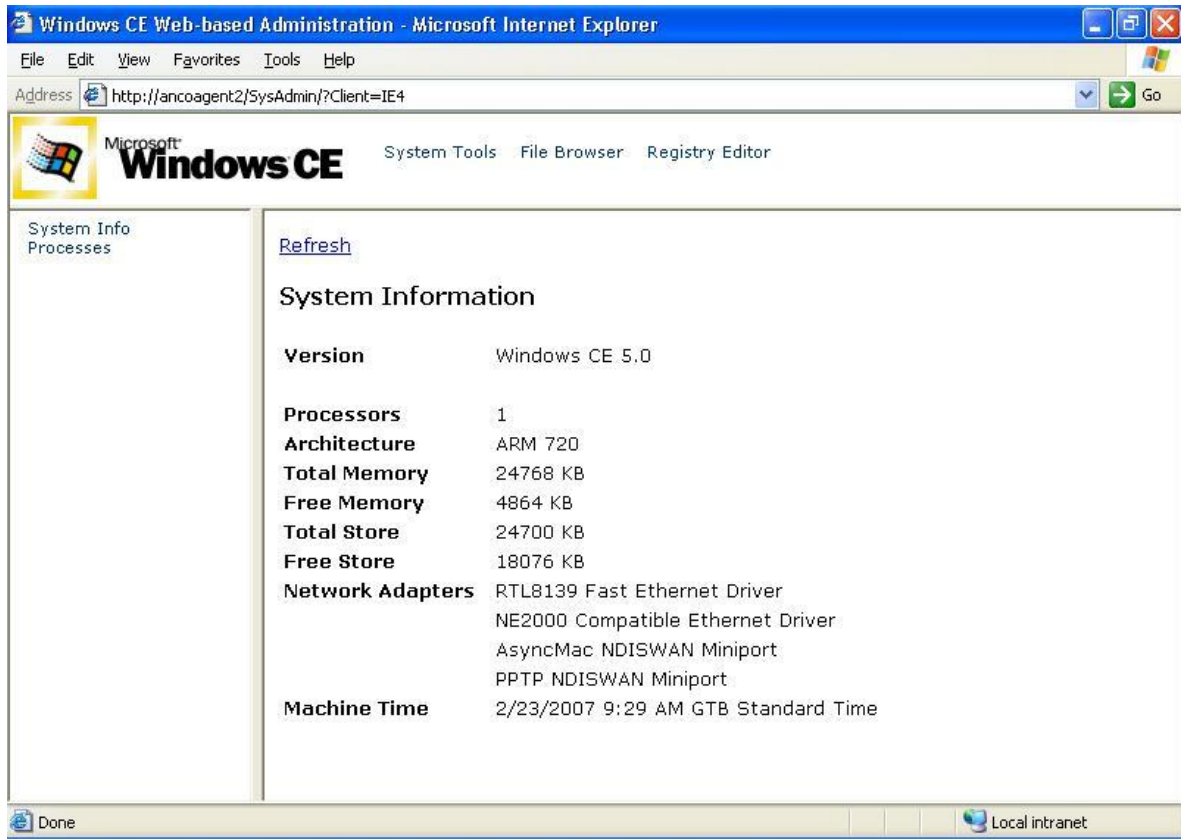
Windows CE Web-based Administration - Microsoft Internet Explorer

File Edit View Favorites Tools Help

Address http://ancoagent2/SysAdmin/?Client=IE4 Go

Microsoft Windows CE

System Tools File Browser Registry Editor

System Info
Processes

Refresh

System Information

| | |
|---|---|
| **Version** | Windows CE 5.0 |
| **Processors** | 1 |
| **Architecture** | ARM 720 |
| **Total Memory** | 24768 KB |
| **Free Memory** | 4864 KB |
| **Total Store** | 24700 KB |
| **Free Store** | 18076 KB |
| **Network Adapters** | RTL8139 Fast Ethernet Driver<br>NE2000 Compatible Ethernet Driver<br>AsyncMac NDISWAN Miniport<br>PPTP NDISWAN Miniport |
| **Machine Time** | 2/23/2007 9:29 AM GTB Standard Time |

Done

Local intranet